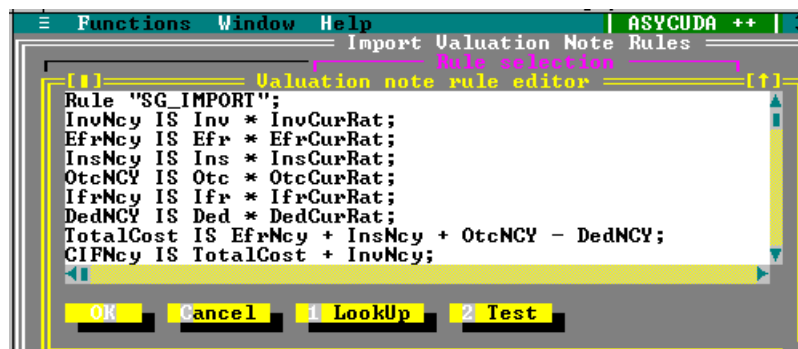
≡ Functions Window Help | ASYCUDA ++ |

Import Valuation Note Rules

Rule selection

[■] Valuation note rule editor [↑]

Rule "SG_IMPORT";
InvNcy IS Inv * InvCurRat;
EfrNcy IS Efr * EfrCurRat;
InsNcy IS Ins * InsCurRat;
OtcNCY IS Otc * OtcCurRat;
IfrNcy IS Ifr * IfrCurRat;
DedNCY IS Ded * DedCurRat;
TotalCost IS EfrNcy + InsNcy + OtcNCY - DedNCY;
CIFNcy IS TotalCost + InvNcy;

OK Cancel 1 LookUp 2 Test